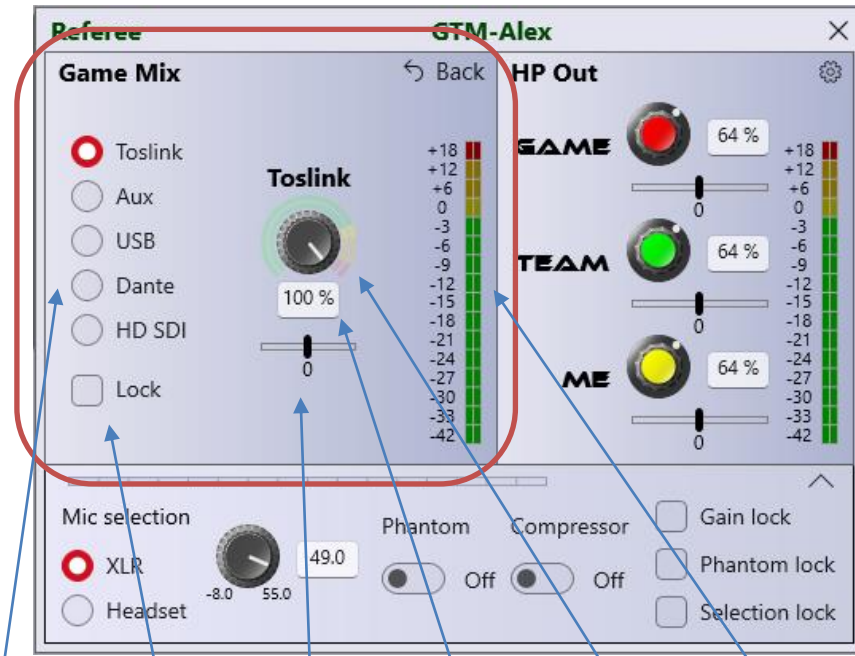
Referee GTM-Alex ×

Game Mix ↶ Back

Toslink
Aux
USB
Dante
HD SDI

Lock

Toslink

100 %

0

+18
+12
+6
0
-3
-6
-9
-12
-15
-18
-21
-24
-27
-30
-33
-42

HP Out

GAME 64 %
0

TEAM 64 %
0

ME 64 %
0

+18
+12
+6
0
-3
-6
-9
-12
-15
-18
-21
-24
-27
-30
-33
-42

Mic selection

XLR
Headset

-8.0 55.0

49.0

Phantom
Off

Compressor
Off

Gain lock
Phantom lock
Selection lock